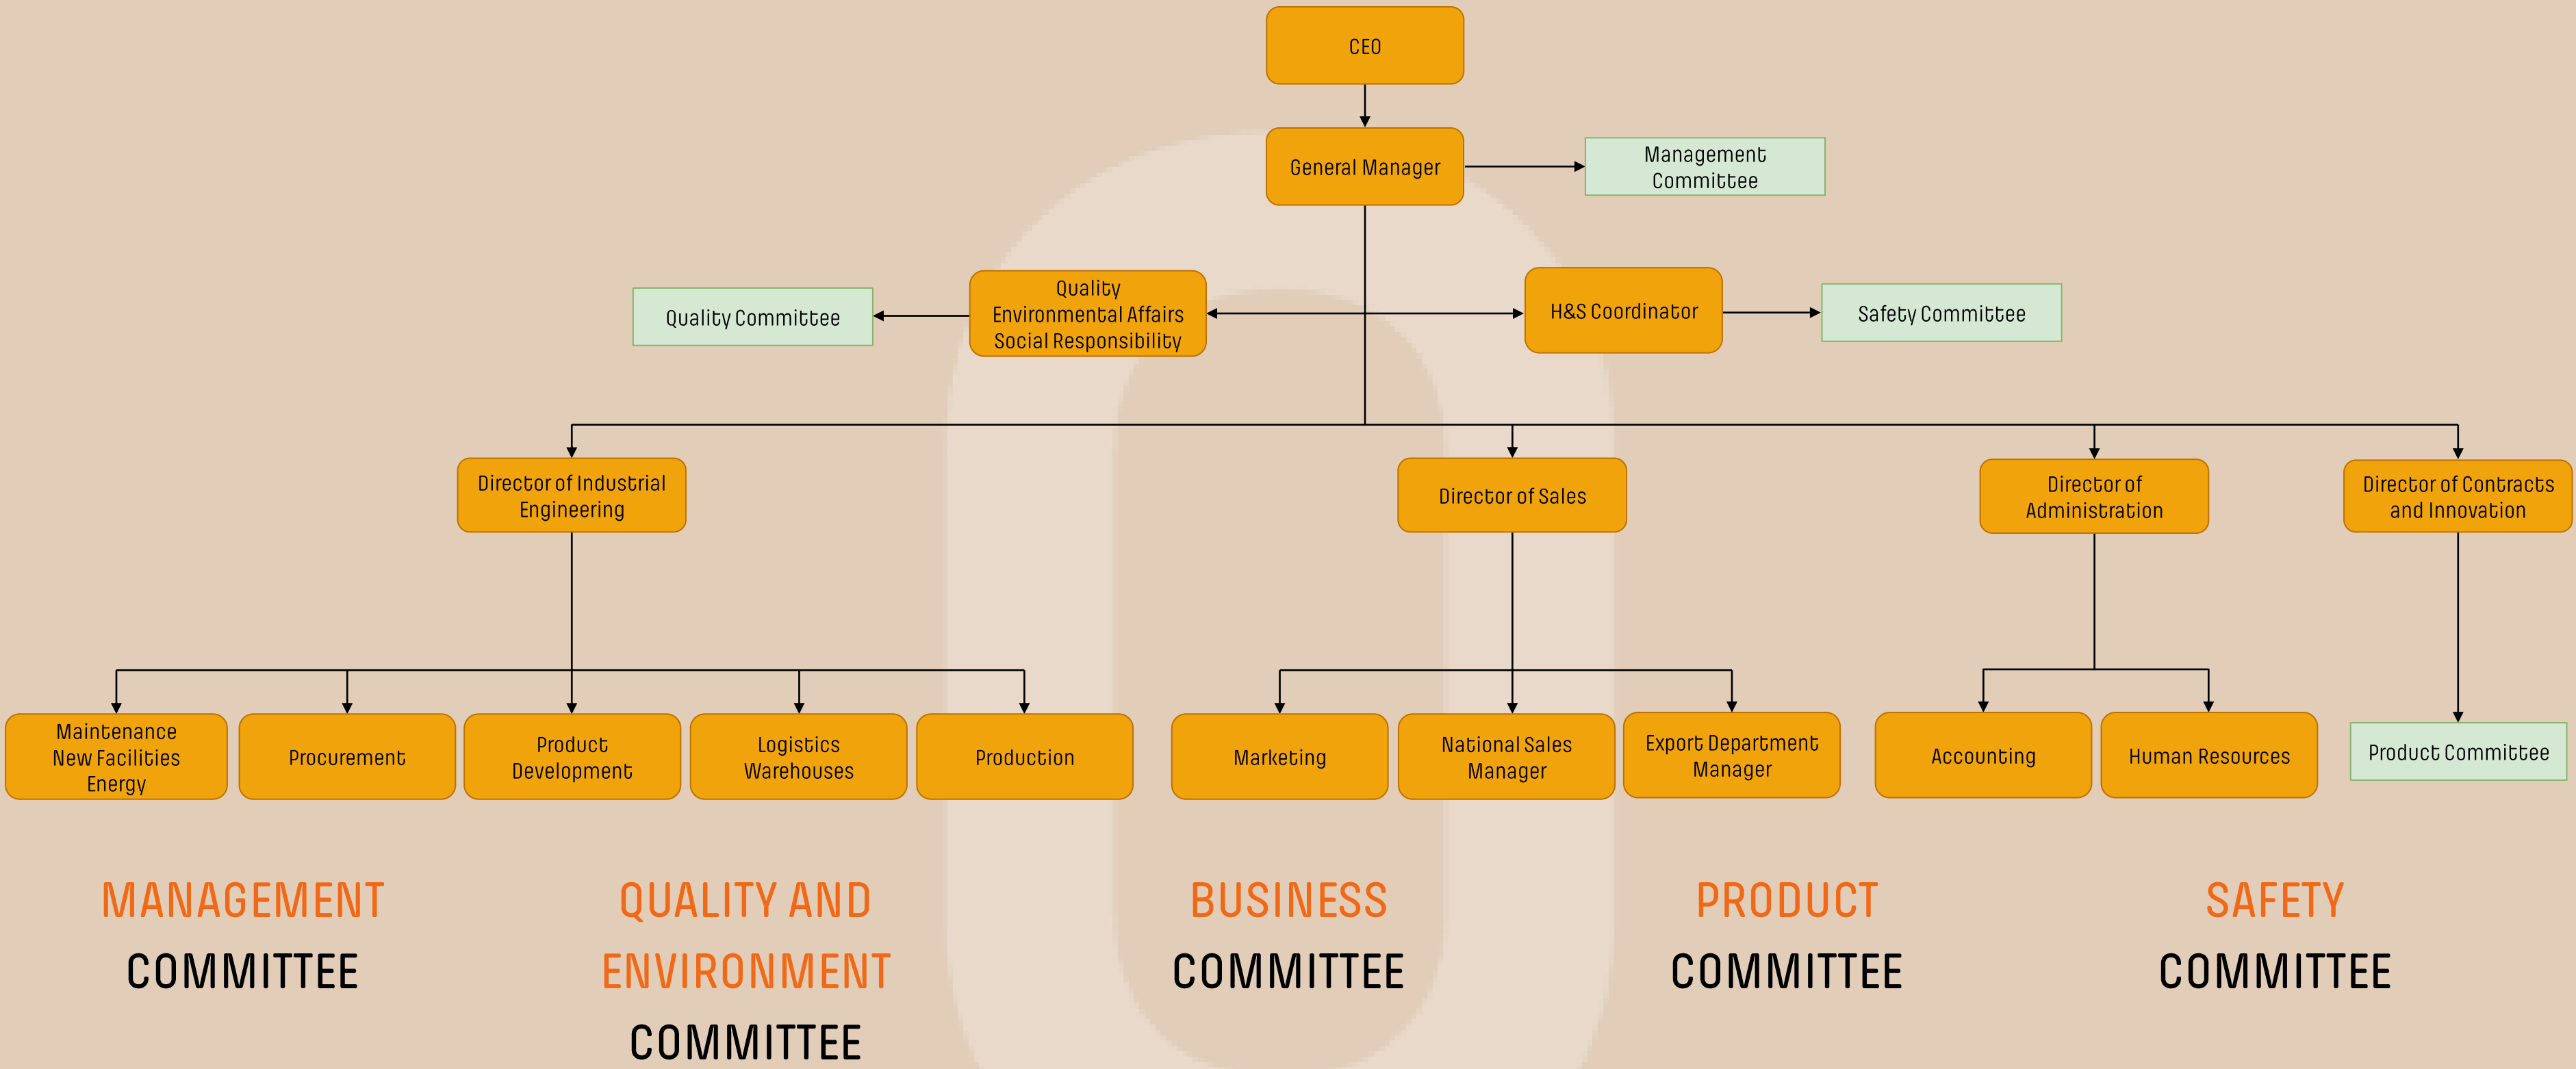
CEO

General Manager

Management Committee

Quality Committee

Quality
Environmental Affairs
Social Responsibility

H&S Coordinator

Safety Committee

Director of Industrial Engineering

Director of Sales

Director of Administration

Director of Contracts and Innovation

Maintenance
New Facilities
Energy

Procurement

Product Development

Logistics Warehouses

Production

Marketing

National Sales Manager

Export Department Manager

Accounting

Human Resources

Product Committee

MANAGEMENT COMMITTEE

QUALITY AND ENVIRONMENT COMMITTEE

BUSINESS COMMITTEE

PRODUCT COMMITTEE

SAFETY COMMITTEE